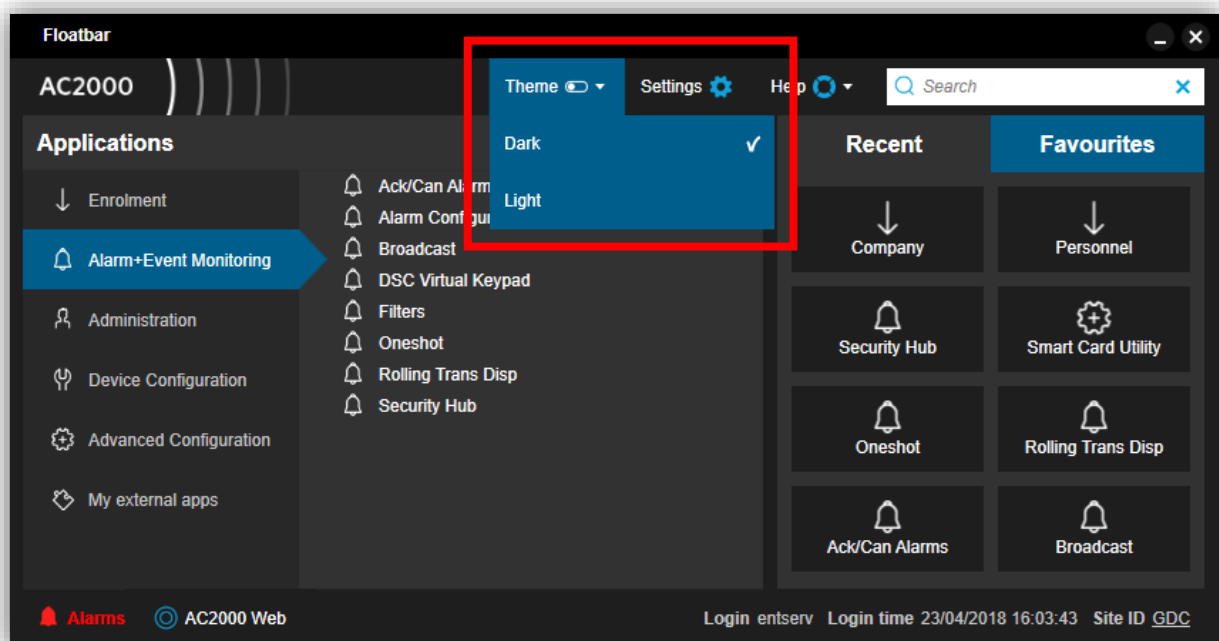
Floatbar

AC2000

Theme

Settings

Help

Search

Dark ✓

Light

Applications

Enrolment

Alarm+Event Monitoring

Administration

Device Configuration

Advanced Configuration

My external apps

Ack/Can Alarm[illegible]

Alarm Configu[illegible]

Broadcast

DSC Virtual Keypad

Filters

Oneshot

Rolling Trans Disp

Security Hub

Recent

Favourites

Company

Personnel

Security Hub

Smart Card Utility

Oneshot

Rolling Trans Disp

Ack/Can Alarms

Broadcast

Alarms

AC2000 Web

Login entserv Login time 23/04/2018 16:03:43 Site ID GDC